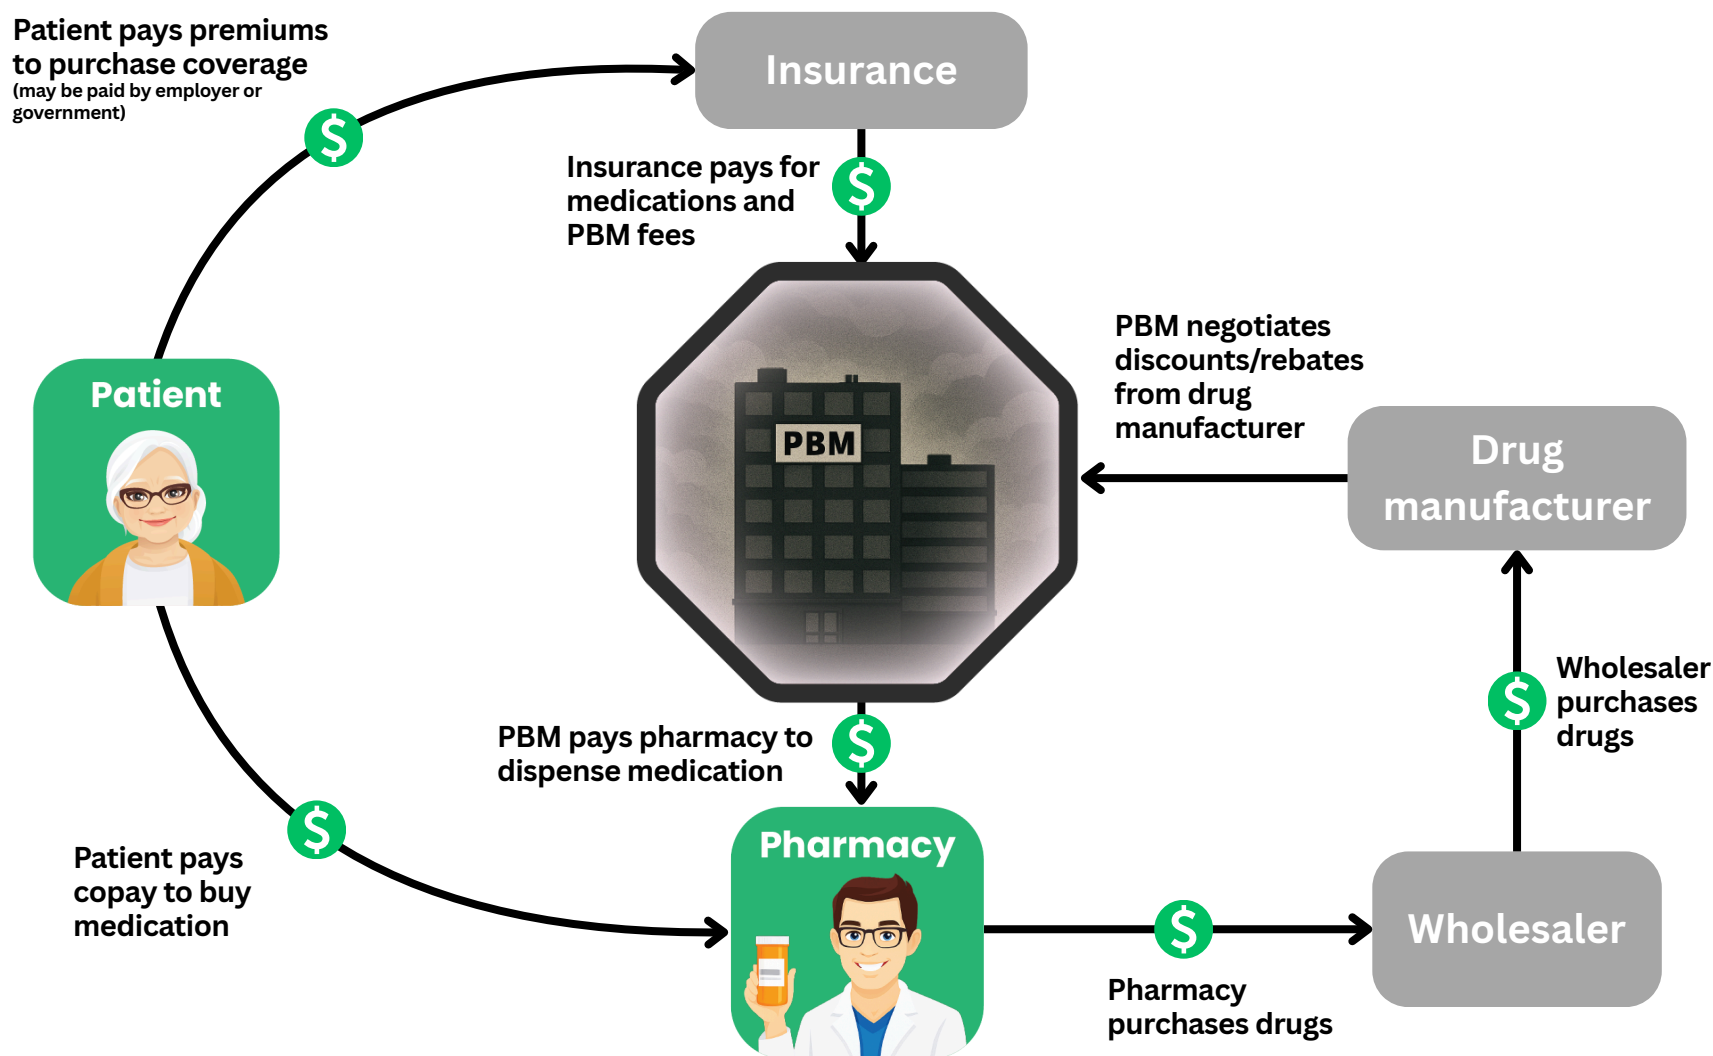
Patient pays premiums to purchase coverage
(may be paid by employer or government)

Insurance

Insurance pays for medications and PBM fees

PBM

PBM negotiates discounts/rebates from drug manufacturer

Drug manufacturer

Patient

PBM pays pharmacy to dispense medication

Wholesaler purchases drugs

Patient pays copay to buy medication

Pharmacy

Wholesaler

Pharmacy purchases drugs